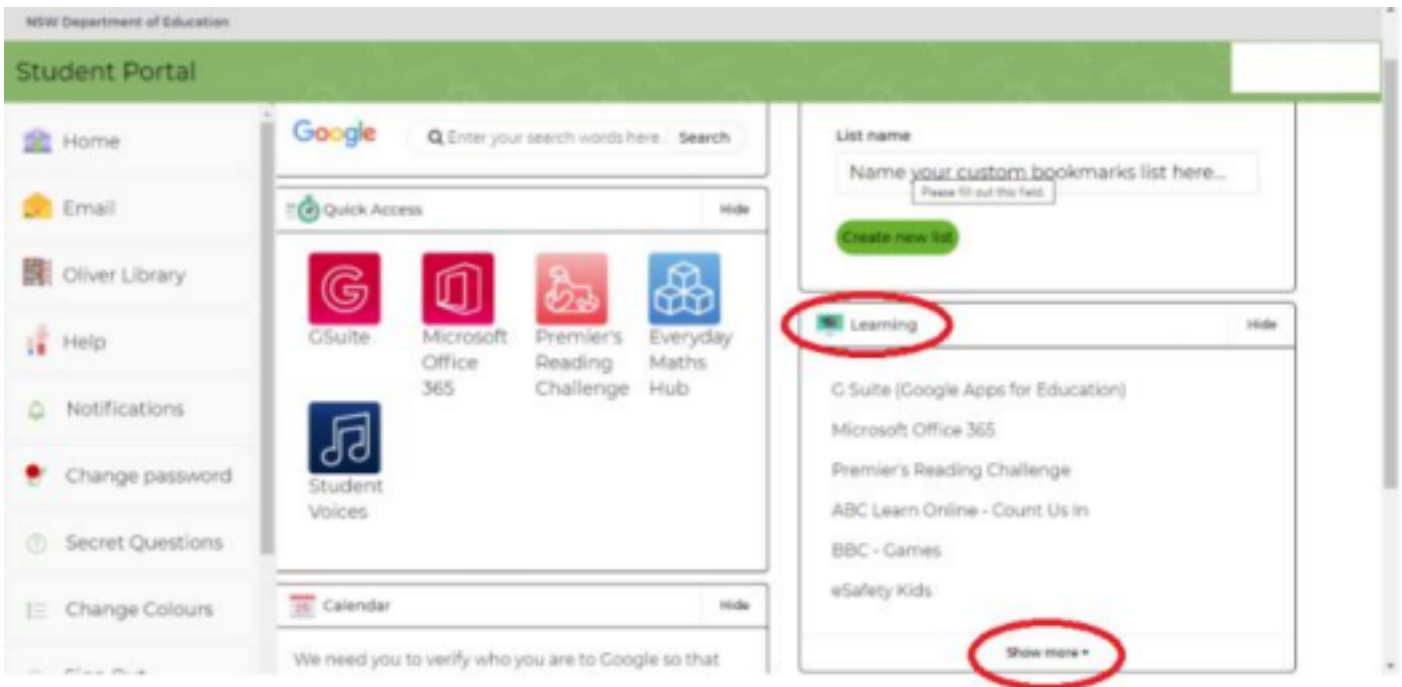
NSW Department of Education

Student Portal

Home

Email

Oliver Library

Help

Notifications

Change password

Secret Questions

Change Colours

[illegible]

Google

Enter your search words here... Search

Quick Access

Hide

GSuite

Microsoft Office 365

Premier's Reading Challenge

Everyday Maths Hub

Student Voices

Calendar

Hide

We need you to verify who you are to Google so that

List name

Name your custom bookmarks list here...

Please fill out this field.

Create new list

Learning

Hide

G Suite (Google Apps for Education)

Microsoft Office 365

Premier's Reading Challenge

ABC Learn Online - Count Us In

BBC - Games

eSafety Kids

Show more ▾